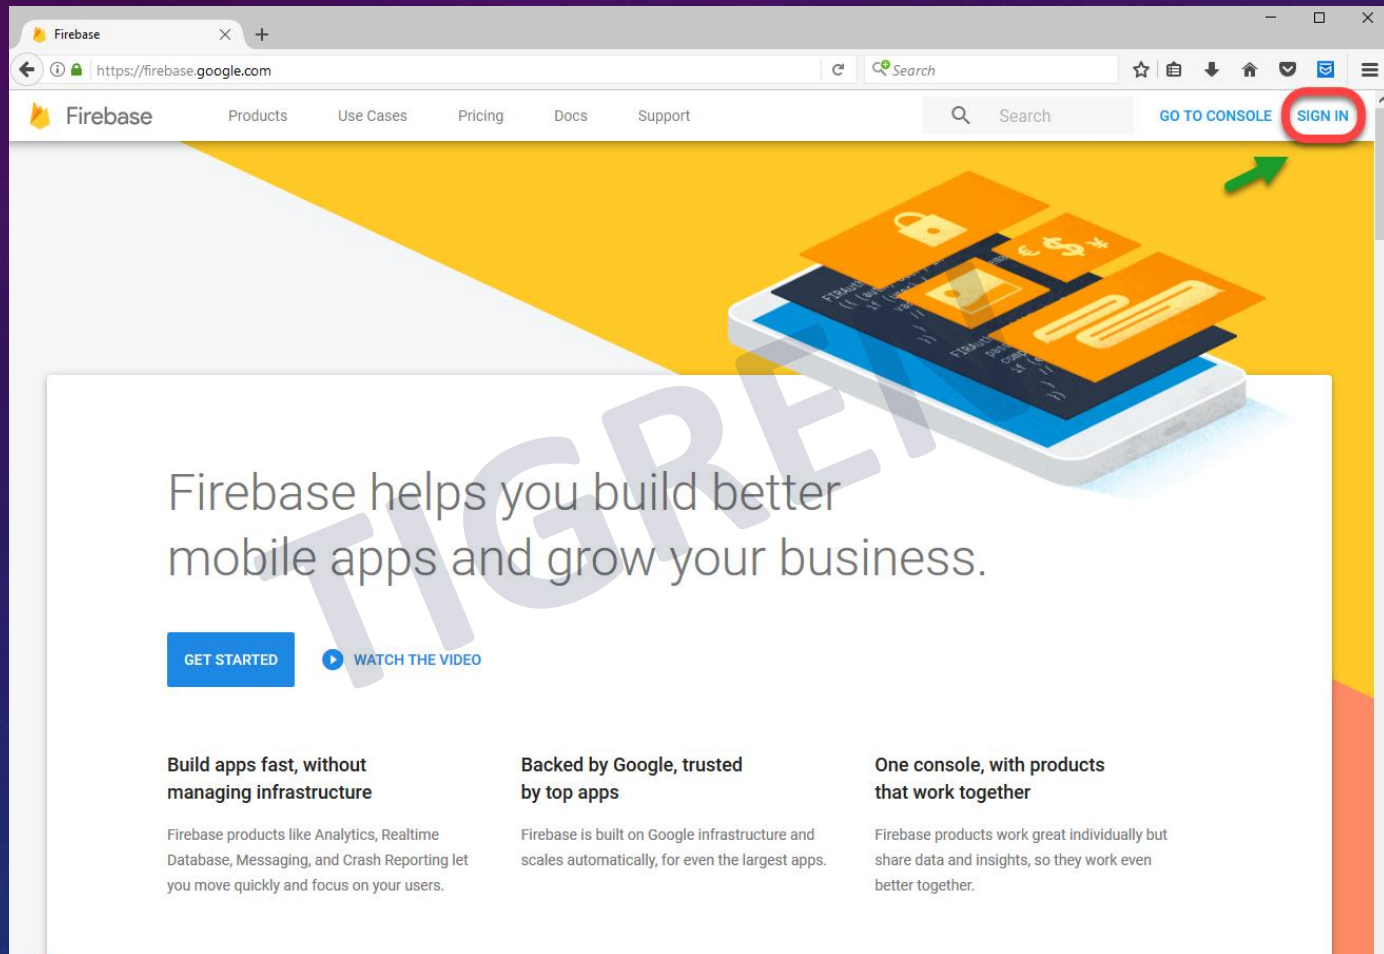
Firebase

https://firebase.google.com

Search

Firebase

Products

Use Cases

Pricing

Docs

Support

Search

GO TO CONSOLE

SIGN IN

TIGREK

Firebase helps you build better mobile apps and grow your business.

GET STARTED

WATCH THE VIDEO

Build apps fast, without managing infrastructure

Firebase products like Analytics, Realtime Database, Messaging, and Crash Reporting let you move quickly and focus on your users.

Backed by Google, trusted by top apps

Firebase is built on Google infrastructure and scales automatically, for even the largest apps.

One console, with products that work together

Firebase products work great individually but share data and insights, so they work even better together.